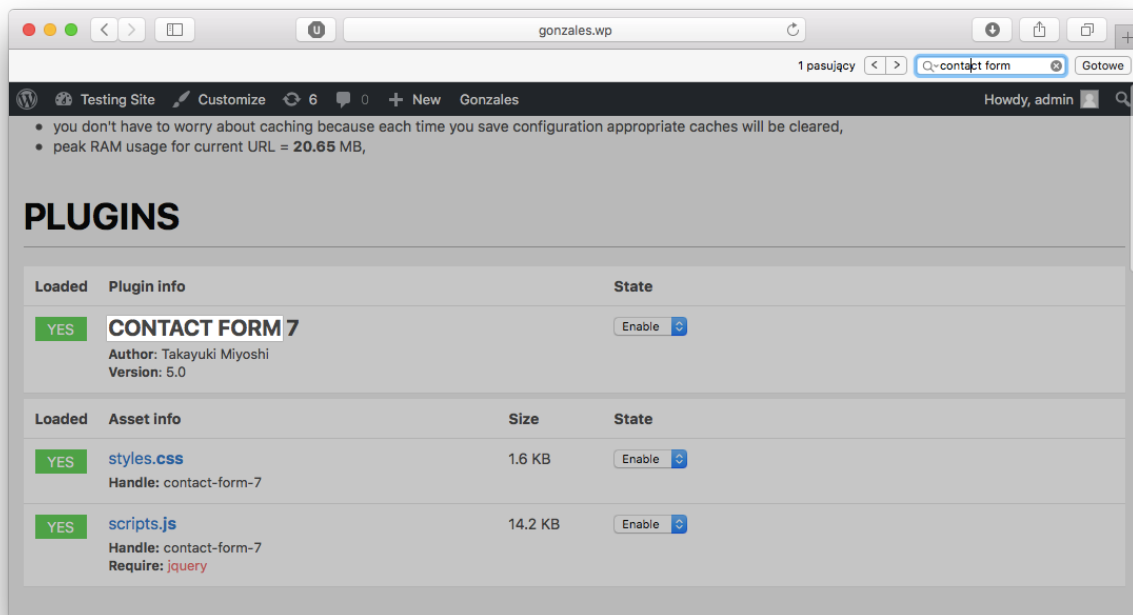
U gonzales.wp

1 pasujący contact form Gotowe

Testing Site Customize 6 0 New Gonzales Howdy, admin

- you don't have to worry about caching because each time you save configuration appropriate caches will be cleared,
- peak RAM usage for current URL = **20.65** MB,

# PLUGINS

| Loaded | Plugin info | State |
|---|---|---|
| YES | CONTACT FORM 7 Author: Takayuki Miyoshi Version: 5.0 | Enable |

| Loaded | Asset info | Size | State |
|---|---|---|---|
| YES | styles.css Handle: contact-form-7 | 1.6 KB | Enable |
| YES | scripts.js Handle: contact-form-7 Require: jquery | 14.2 KB | Enable |